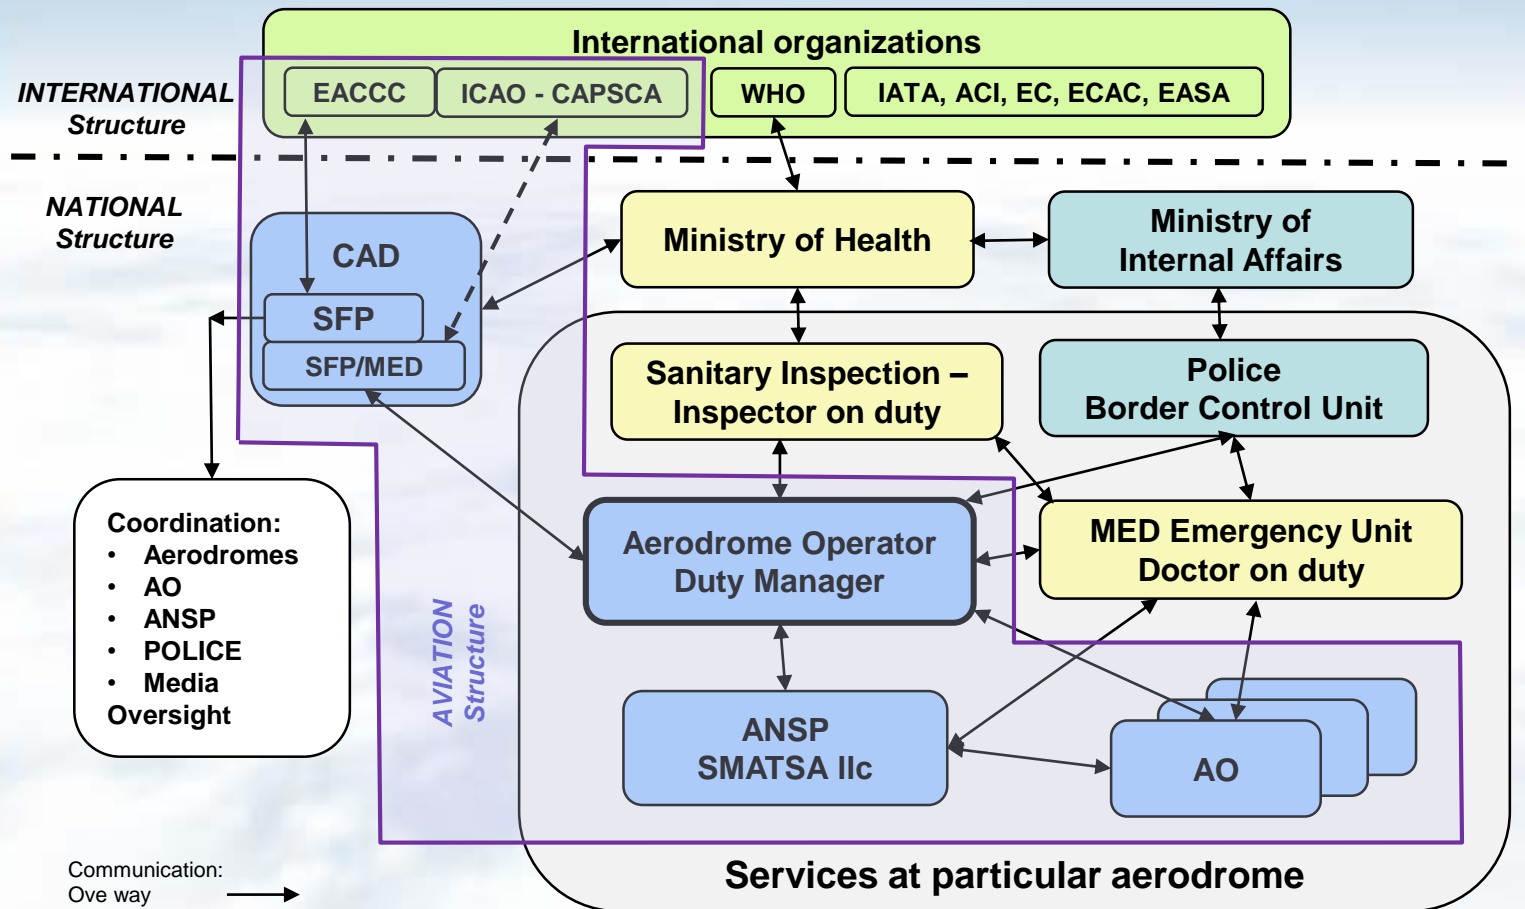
International organizations

EACCC

ICAO - CAPSCA

WHO

IATA, ACI, EC, ECAC, EASA

INTERNATIONAL Structure

NATIONAL Structure

CAD

SFP

SFP/MED

Ministry of Health

Ministry of Internal Affairs

Sanitary Inspection – Inspector on duty

Police Border Control Unit

Aerodrome Operator Duty Manager

MED Emergency Unit Doctor on duty

Coordination:
• Aerodromes
• AO
• ANSP
• POLICE
• Media
Oversight

AVIATION Structure

ANSP SMATSA llc

AO

Communication: Ove way

Services at particular aerodrome